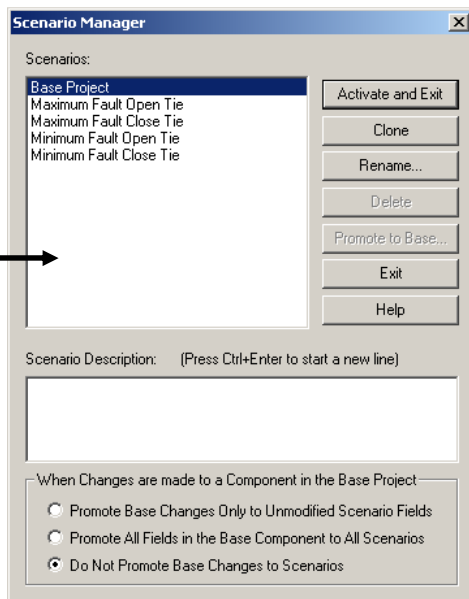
Scenario Manager

Scenarios:

Base Project
Maximum Fault Open Tie
Maximum Fault Close Tie
Minimum Fault Open Tie
Minimum Fault Close Tie

Activate and Exit

Clone

Rename...

Delete

Promote to Base...

Exit

Help

Scenario Description: (Press Ctrl+Enter to start a new line)

When Changes are made to a Component in the Base Project

Promote Base Changes Only to Unmodified Scenario Fields

Promote All Fields in the Base Component to All Scenarios

Do Not Promote Base Changes to Scenarios